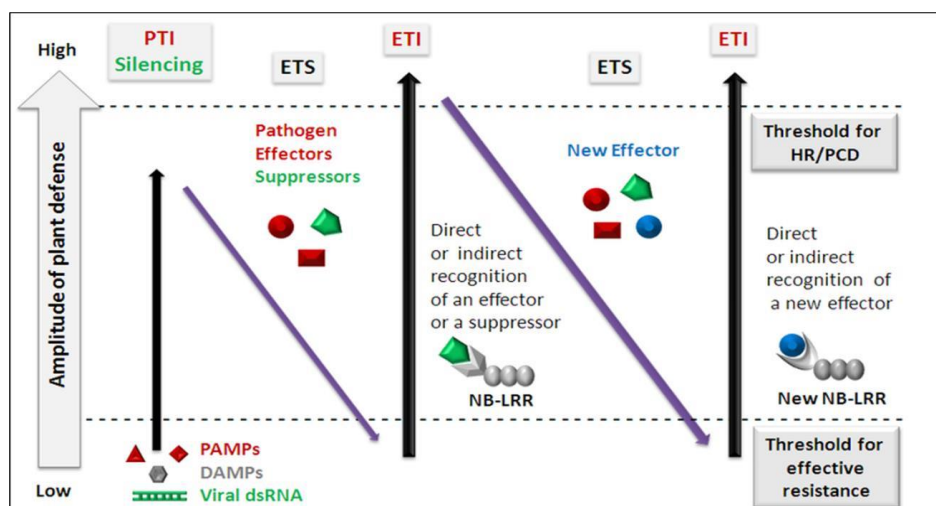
High

PTI
Silencing

ETS

ETI

ETS

ETI

Threshold for HR/PCD

Amplitude of plant defense

Pathogen
Effectors
Suppressors

New Effector

Direct or indirect recognition of an effector or a suppressor

Direct or indirect recognition of a new effector

NB-LRR

New NB-LRR

PAMPs
DAMPs
Viral dsRNA

Threshold for effective resistance

Low